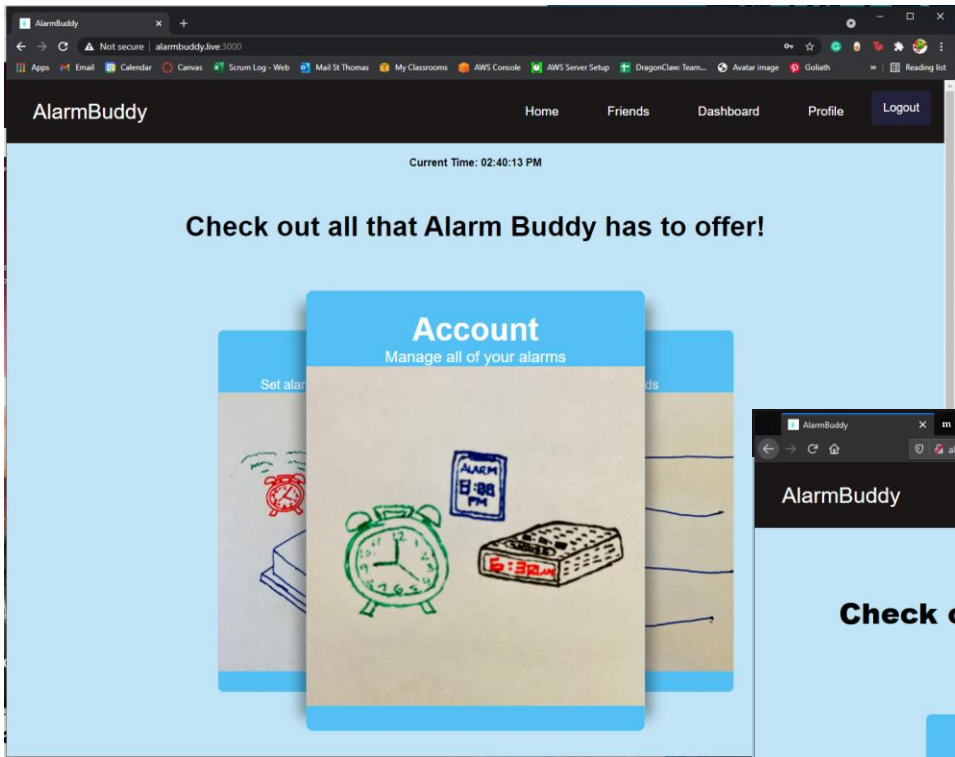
AlarmBuddy ×
Not secure | alarmbuddy.live:3000
Apps Email Calendar Canvas Scrum Log - Web Mail St Thomas My Classrooms AWS Console AWS Server Setup DragonClaw: Team... Avatar image Goliath » Reading list

AlarmBuddy
Home Friends Dashboard Profile Logout

Current Time: 02:40:13 PM

Check out all that Alarm Buddy has to offer!

Set alar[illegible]

Account
Manage all of your alarms

ALARM
8:00
PM

6:3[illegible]

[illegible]ds

AlarmBuddy ×
AlarmBuddy
Check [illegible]